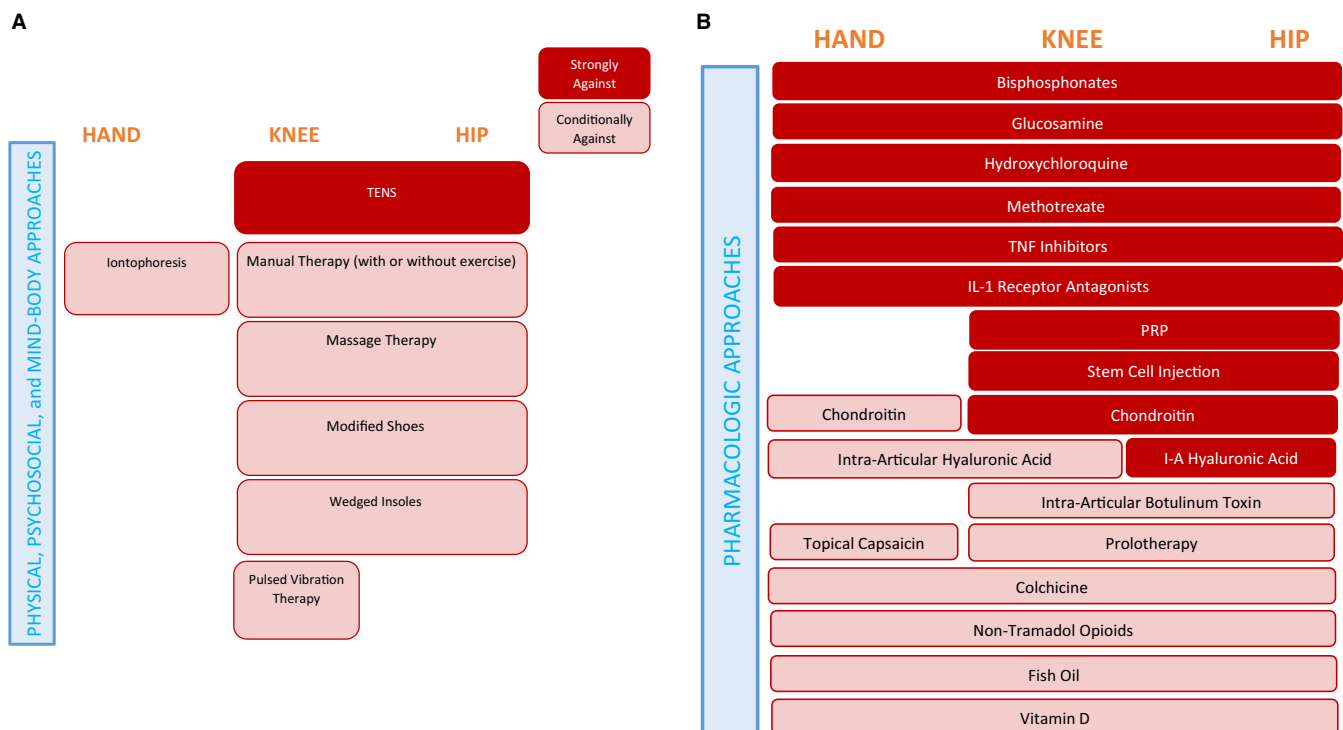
A

Strongly Against

Conditionally Against

HAND KNEE HIP

PHYSICAL, PSYCHOSOCIAL, and MIND-BODY APPROACHES

TENS

Iontophoresis

Manual Therapy (with or without exercise)

Massage Therapy

Modified Shoes

Wedged Insoles

Pulsed Vibration Therapy

B

HAND KNEE HIP

PHARMACOLOGIC APPROACHES

Bisphosphonates

Glucosamine

Hydroxychloroquine

Methotrexate

TNF Inhibitors

IL-1 Receptor Antagonists

PRP

Stem Cell Injection

Chondroitin

Chondroitin

Intra-Articular Hyaluronic Acid

I-A Hyaluronic Acid

Intra-Articular Botulinum Toxin

Topical Capsaicin

Prolotherapy

Colchicine

Non-Tramadol Opioids

Fish Oil

Vitamin D